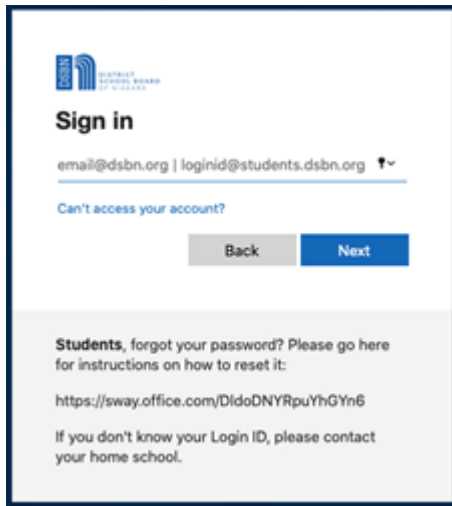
DSBN DISTRICT SCHOOL BOARD OF NIAGARA

Sign in

email@dsbn.org | loginid@students.dsbn.org

Can't access your account?

Back

Next

Students, forgot your password? Please go here for instructions on how to reset it:

https://sway.office.com/DldoDNYRpuYhGYn6

If you don't know your Login ID, please contact your home school.